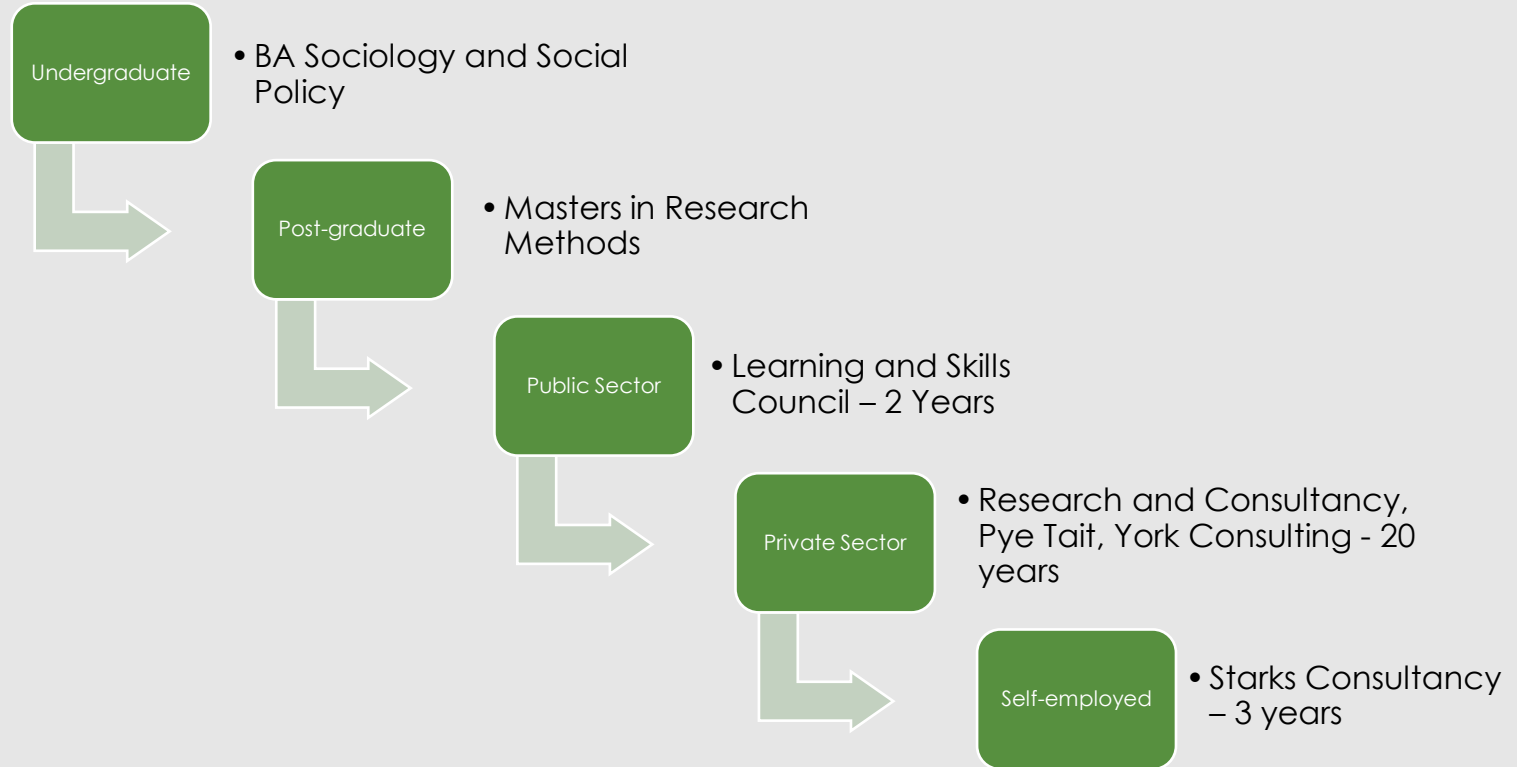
Undergraduate

• BA Sociology and Social Policy

Post-graduate

• Masters in Research Methods

Public Sector

• Learning and Skills Council – 2 Years

Private Sector

• Research and Consultancy, Pye Tait, York Consulting - 20 years

Self-employed

• Starks Consultancy – 3 years